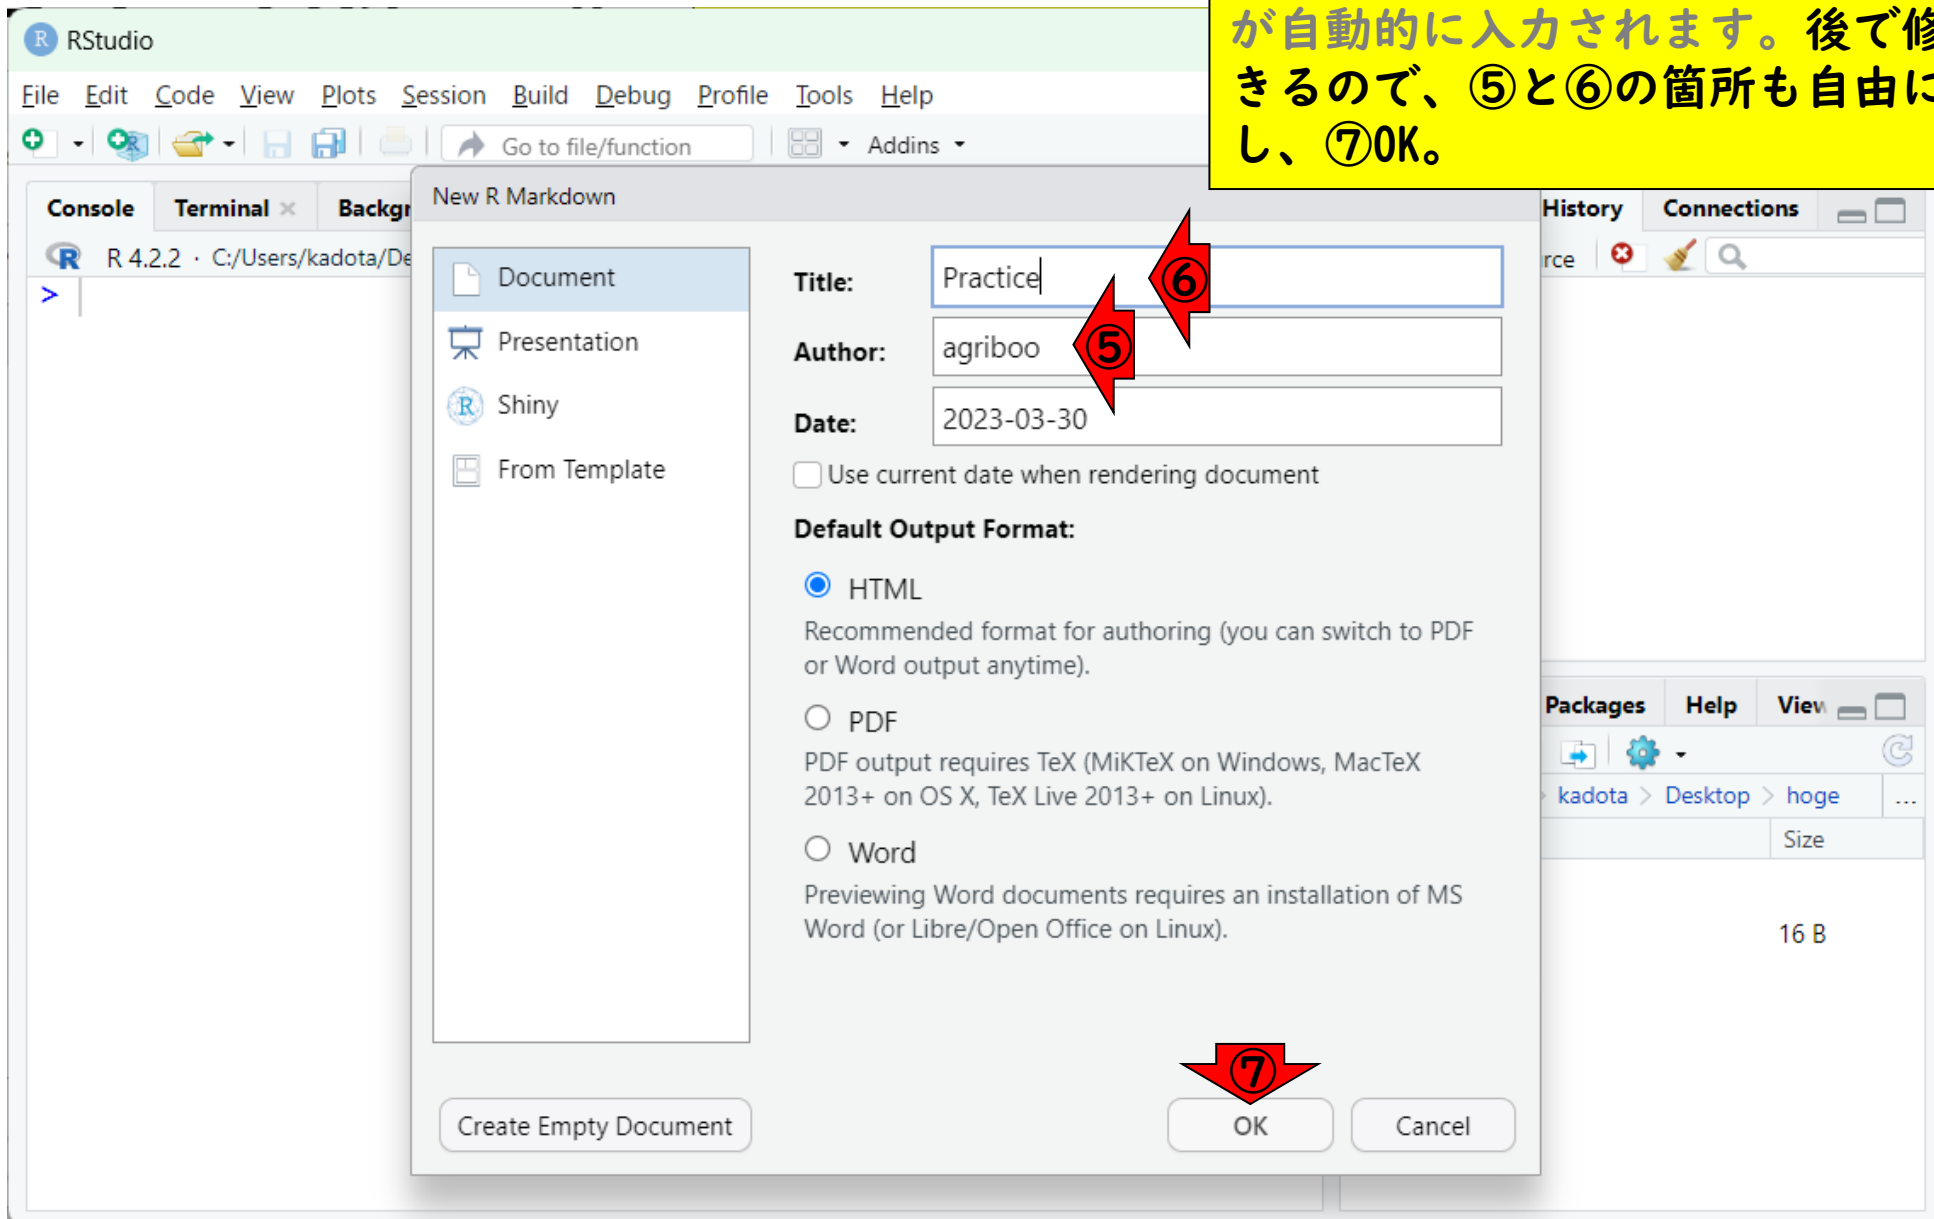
RStudio

File Edit Code View Plots Session Build Debug Profile Tools Help

Go to file/function Addins

が自動的に入力されます。後で修
きるので、⑤と⑥の箇所も自由に
し、⑦OK。

Console Terminal Backgr

R 4.2.2 · C:/Users/kadota/De

>

New R Markdown

Document

Presentation

Shiny

From Template

Title: Practice

Author: agriboo

Date: 2023-03-30

⑥

⑤

Use current date when rendering document

Default Output Format:

HTML

Recommended format for authoring (you can switch to PDF or Word output anytime).

PDF

PDF output requires TeX (MiKTeX on Windows, MacTeX 2013+ on OS X, TeX Live 2013+ on Linux).

Word

Previewing Word documents requires an installation of MS Word (or Libre/Open Office on Linux).

Create Empty Document

⑦

OK

Cancel

History Connections

rce

Packages Help View

kadota > Desktop > hoge ...

Size

16 B